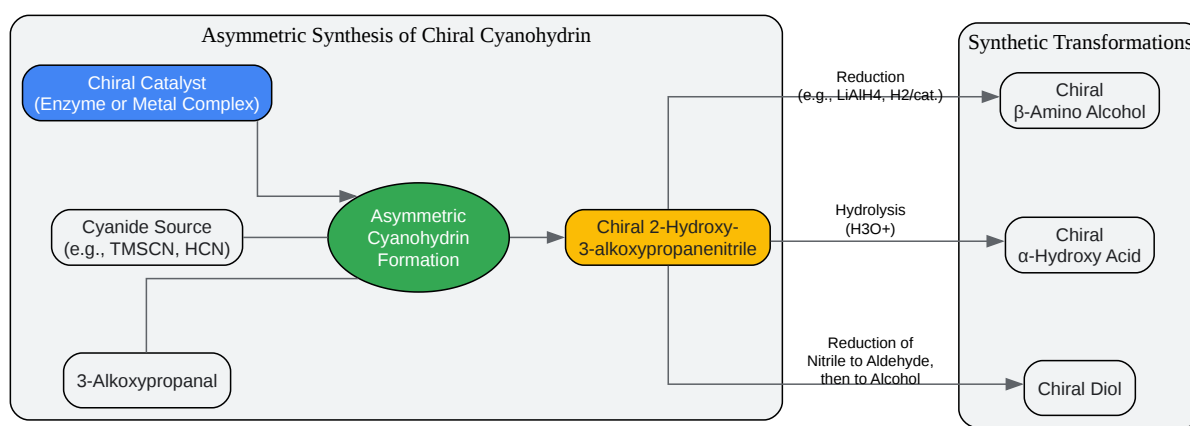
Asymmetric Synthesis of Chiral Cyanohydrin

Chiral Catalyst
(Enzyme or Metal Complex)

Cyanide Source
(e.g., TMSCN, HCN)

3-Alkoxypropanal

Asymmetric
Cyanohydrin
Formation

Chiral 2-Hydroxy-
3-alkoxypropanenitrile

Synthetic Transformations

Reduction
(e.g., LiAlH4, H2/cat.)

Chiral
β-Amino Alcohol

Hydrolysis
(H3O+)

Chiral
α-Hydroxy Acid

Reduction of
Nitrile to Aldehyde,
then to Alcohol

Chiral Diol